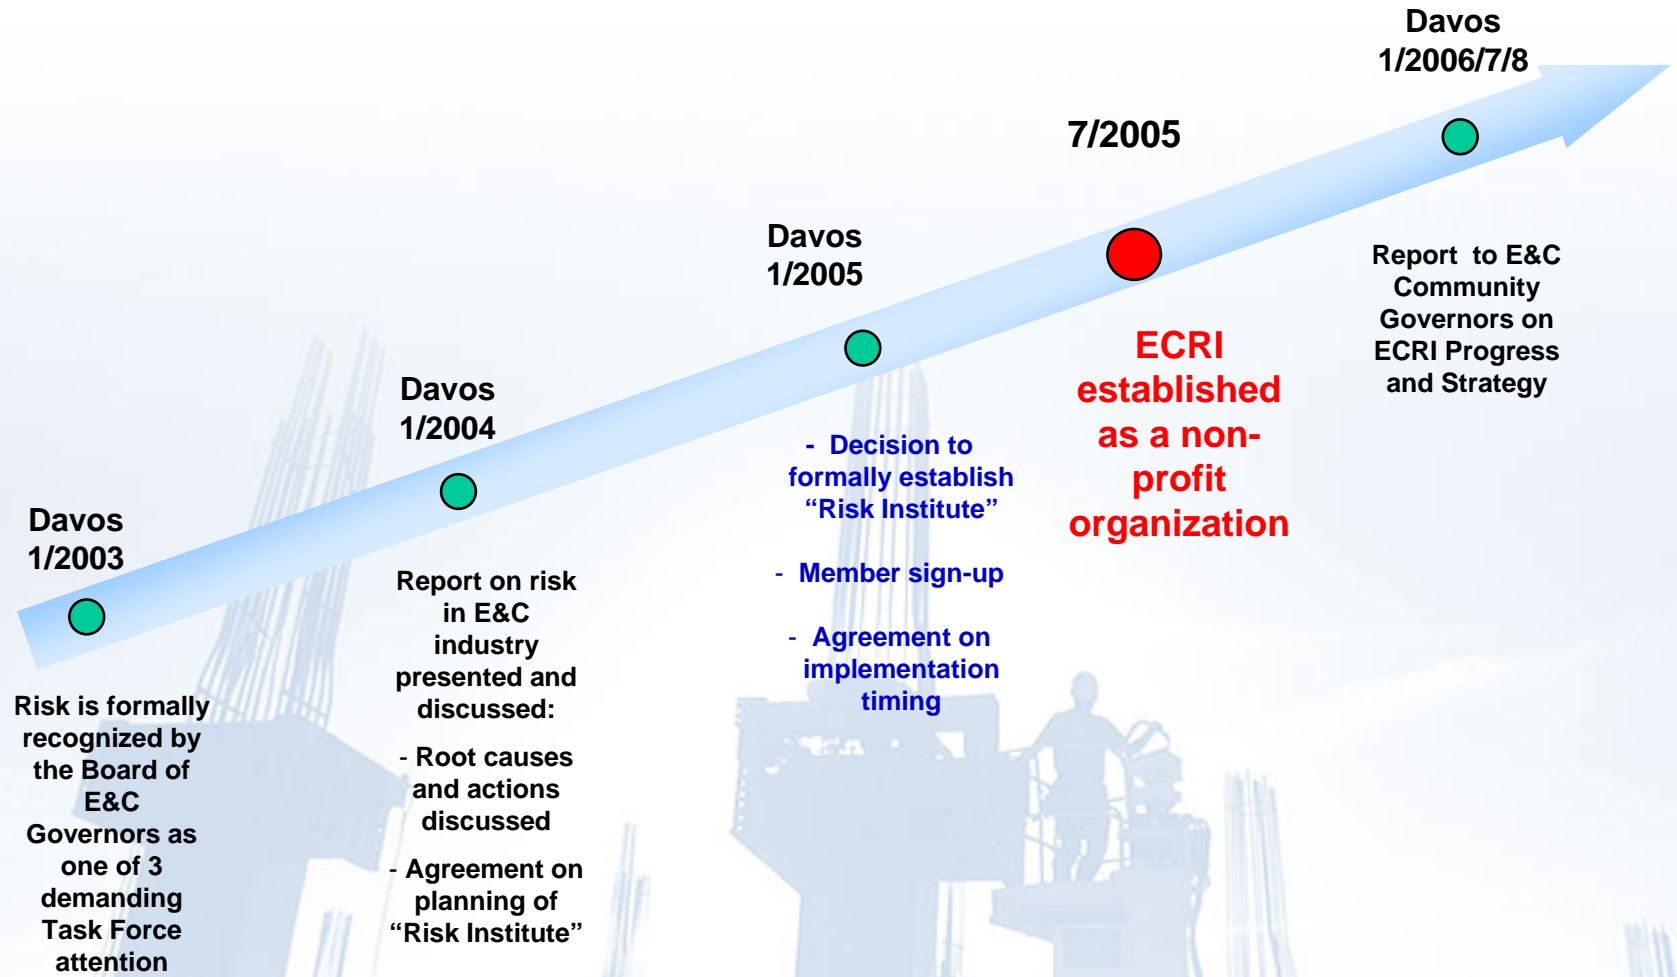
Davos 1/2003

Risk is formally recognized by the Board of E&C Governors as one of 3 demanding Task Force attention

Davos 1/2004

Report on risk in E&C industry presented and discussed:

- Root causes and actions discussed

- Agreement on planning of “Risk Institute”

Davos 1/2005

- Decision to formally establish “Risk Institute”

- Member sign-up

- Agreement on implementation timing

7/2005

ECRI established as a non-profit organization

Davos 1/2006/7/8

Report to E&C Community Governors on ECRI Progress and Strategy